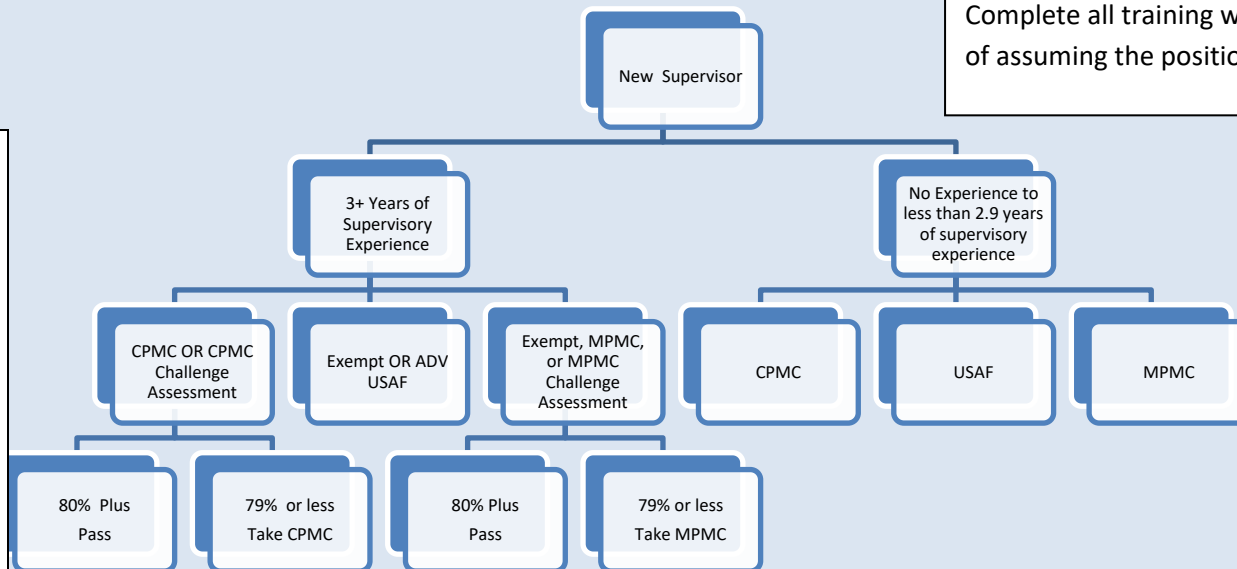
Complete all training w
of assuming the positio

New Supervisor

3+ Years of Supervisory Experience

No Experience to less than 2.9 years of supervisory experience

CPMC OR CPMC Challenge Assessment

Exempt OR ADV USAF

Exempt, MPMC, or MPMC Challenge Assessment

CPMC

USAF

MPMC

80% Plus

Pass

79% or less

Take CPMC

80% Plus

Pass

79% or less

Take MPMC